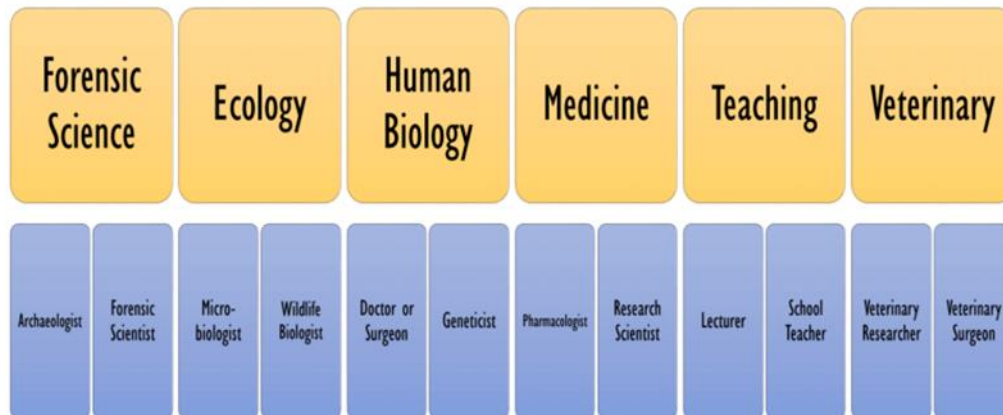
Forensic Science

Archaeologist

Forensic Scientist

Ecology

Micro-biologist

Wildlife Biologist

Human Biology

Doctor or Surgeon

Geneticist

Medicine

Pharmacologist

Research Scientist

Teaching

Lecturer

School Teacher

Veterinary

Veterinary Researcher

Veterinary Surgeon